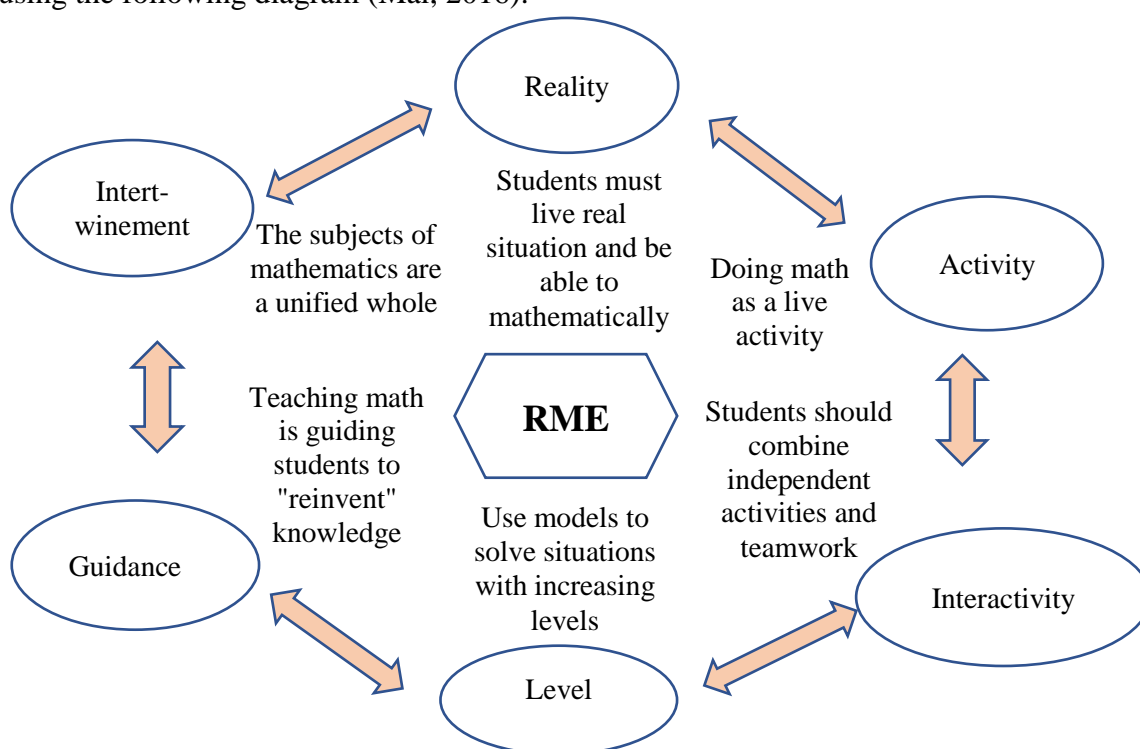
using the following diagram (Mai, 2016).

Reality

Intertwinement

Students must live real situation and be able to mathematically

The subjects of mathematics are a unified whole

Doing math as a live activity

Activity

Teaching math is guiding students to "reinvent" knowledge

RME

Students should combine independent activities and teamwork

Use models to solve situations with increasing levels

Guidance

Interactivity

Level